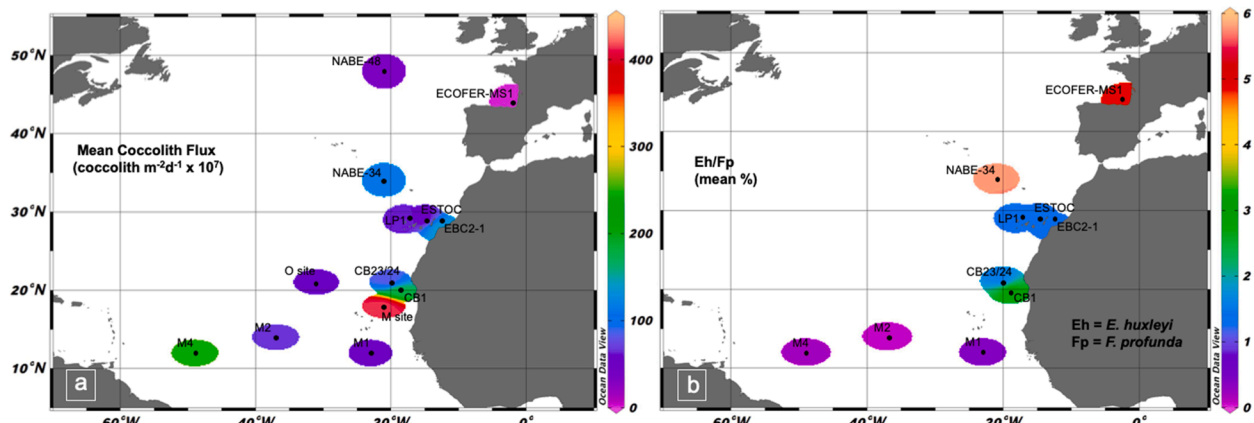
50°N
40°N
30°N
20°N
10°N
60°W
40°W
30°W
0°

NABE-48
ECOFER-MS1
Mean Coccolith Flux
(coccolith $m^{-2}d^{-1}$ x $10^7$)
NABE-34
ESTOC
LP1
EBC2-1
O site
CB23/24
CB1
M site
M2
M4
M1
a

400
300
200
100
0
Ocean Data View

ECOFER-MS1
Eh/Fp
(mean %)
NABE-34
ESTOC
LP1
EBC2-1
CB23/24
CB1
M2
M4
M1
Eh = E. huxleyi
Fp = F. profunda
b

6
5
4
3
2
1
0
Ocean Data View